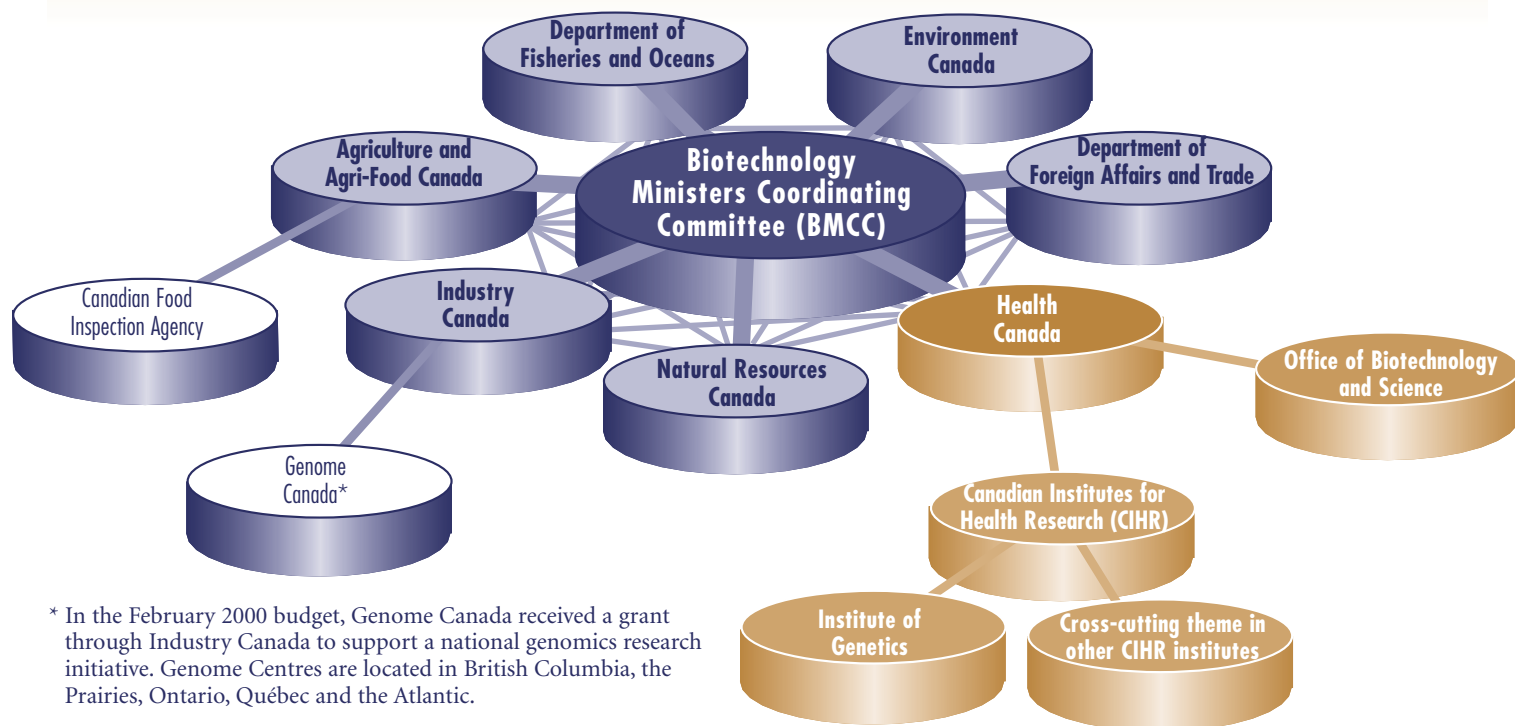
Department of Fisheries and Oceans

Environment Canada

Agriculture and Agri-Food Canada

Biotechnology Ministers Coordinating Committee (BMCC)

Department of Foreign Affairs and Trade

Canadian Food Inspection Agency

Industry Canada

Health Canada

Office of Biotechnology and Science

Natural Resources Canada

Genome Canada*

Canadian Institutes for Health Research (CIHR)

Institute of Genetics

Cross-cutting theme in other CIHR institutes

* In the February 2000 budget, Genome Canada received a grant through Industry Canada to support a national genomics research initiative. Genome Centres are located in British Columbia, the Prairies, Ontario, Québec and the Atlantic.